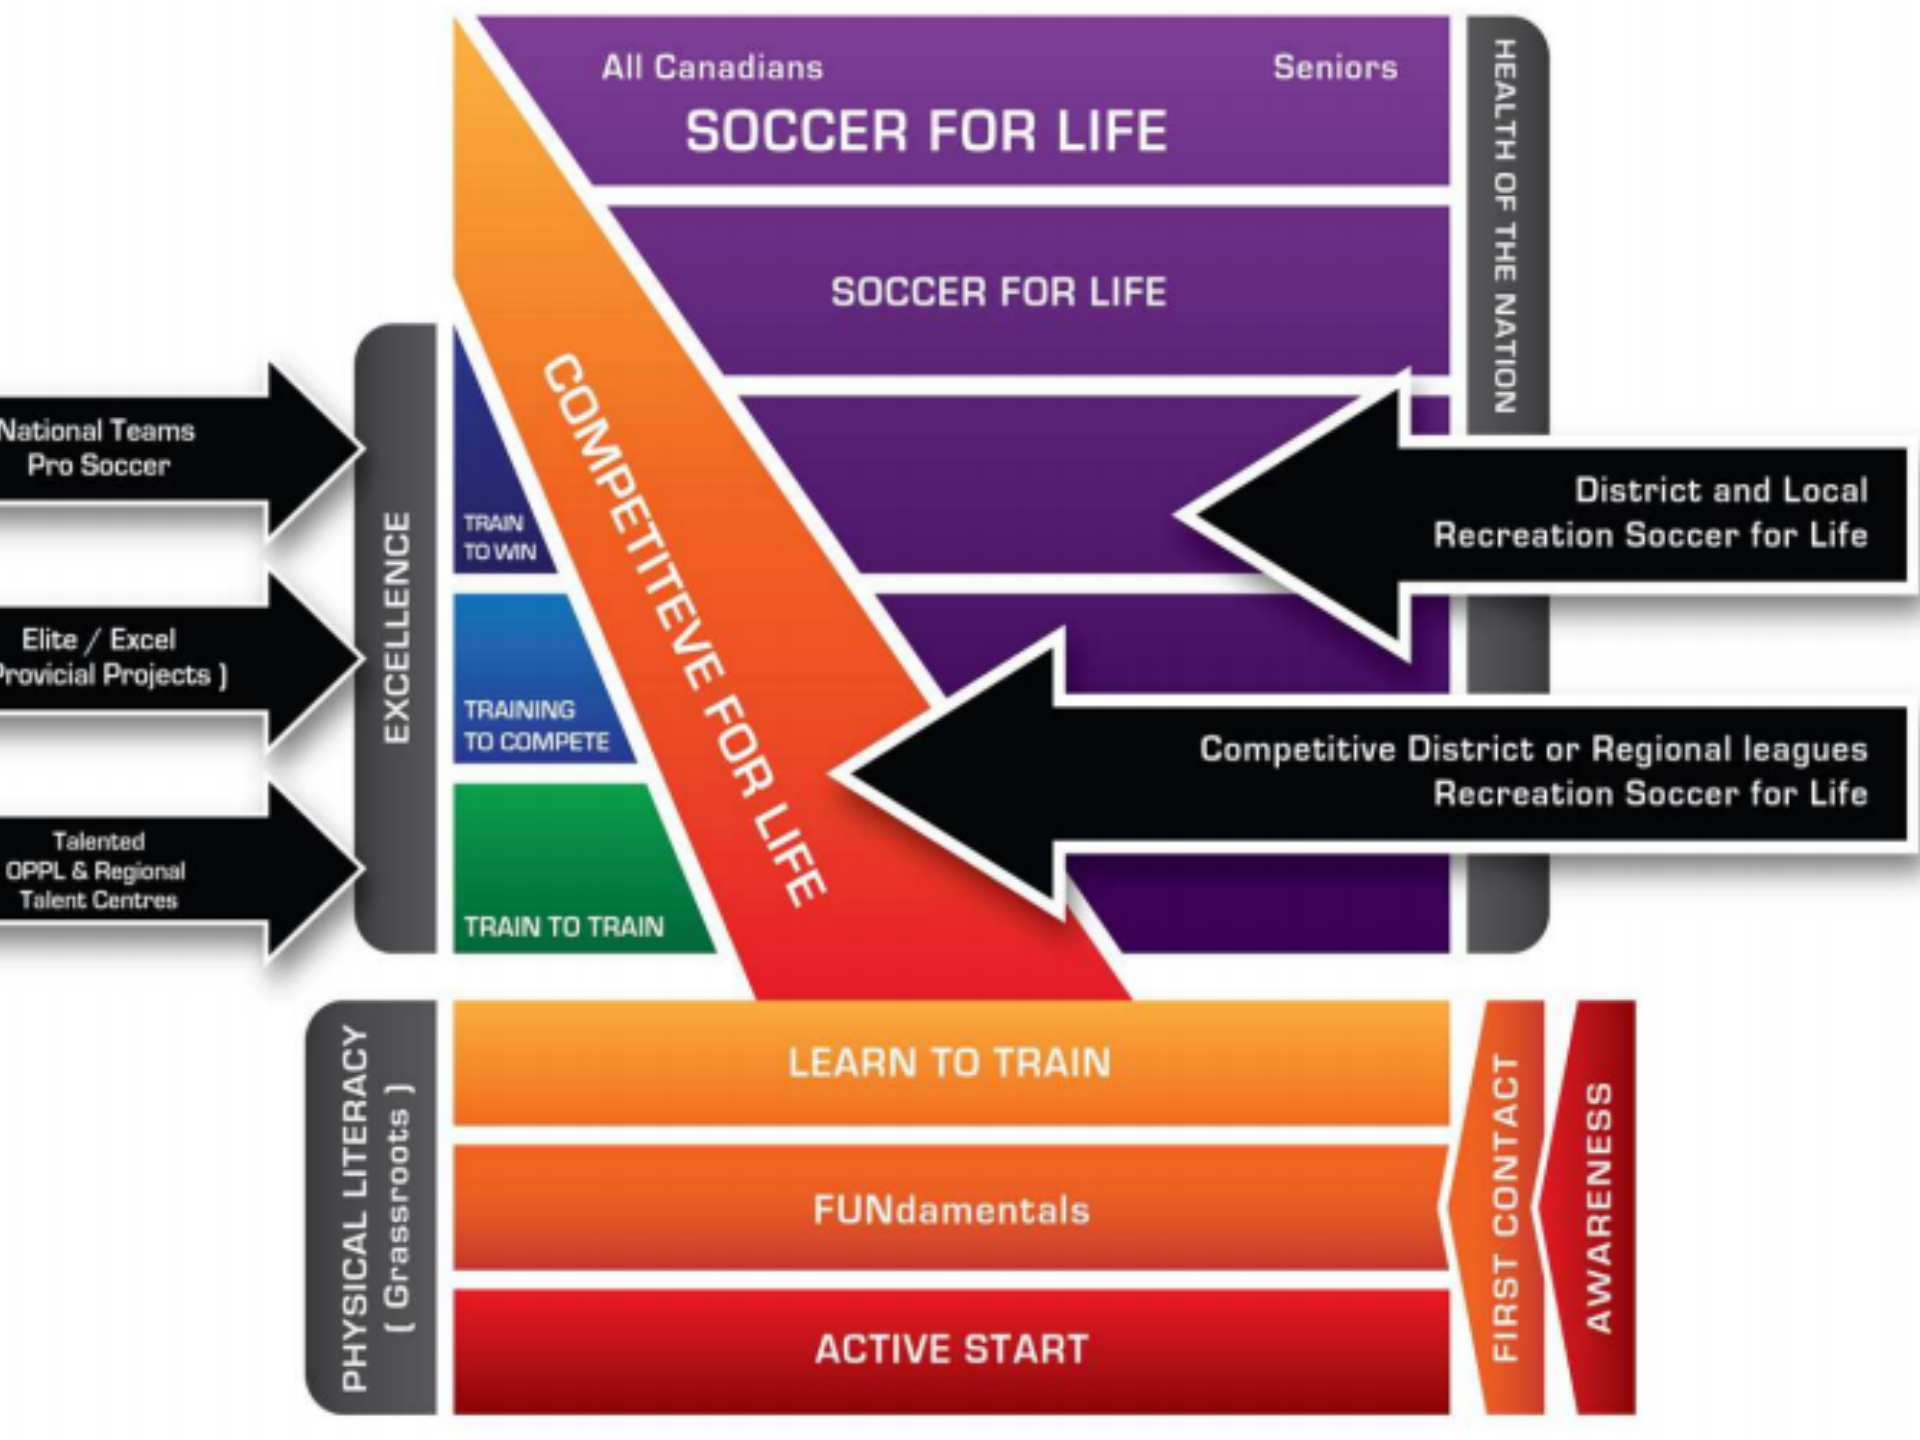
All Canadians

Seniors

SOCCER FOR LIFE

SOCCER FOR LIFE

HEALTH OF THE NATION

National Teams
Pro Soccer

Elite / Excel
Provicial Projects )

Talented
OPPL & Regional
Talent Centres

EXCELLENCE

TRAIN TO WIN

TRAINING TO COMPETE

TRAIN TO TRAIN

COMPETITEVE FOR LIFE

District and Local
Recreation Soccer for Life

Competitive District or Regional leagues
Recreation Soccer for Life

PHYSICAL LITERACY
( Grassroots )

LEARN TO TRAIN

FUNdamentals

ACTIVE START

FIRST CONTACT

AWARENESS